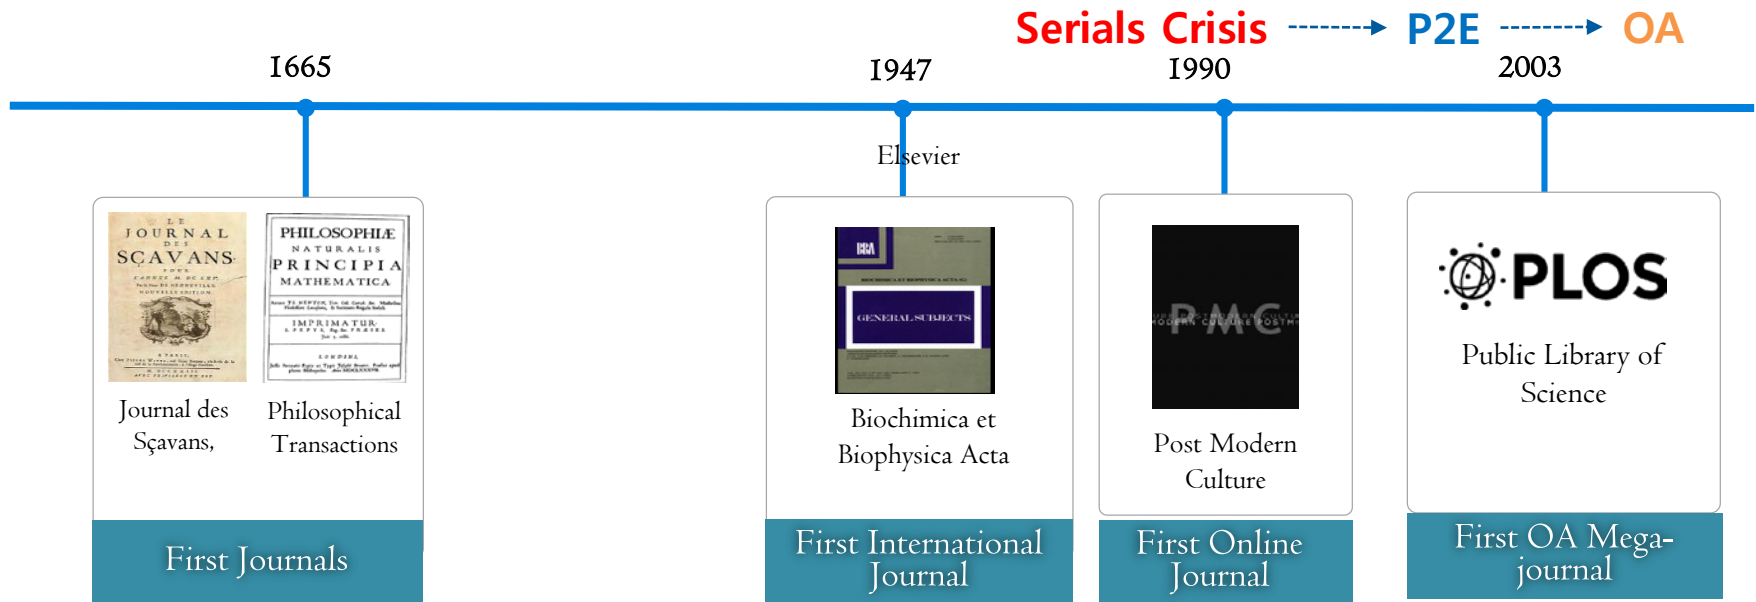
Serials Crisis P2E OA

1665

1947

1990

2003

Elsevier

LE JOURNAL DES SÇAVANS

PHILOSOPHIÆ NATURALIS PRINCIPIA MATHEMATICA

IMPRIMATUR

LONDINI

Journal des Sçavans,

Philosophical Transactions

First Journals

BBA

BIOCHIMICA ET BIOPHYSICA ACTA

GENERAL SUBJECTS

Biochimica et Biophysica Acta

First International Journal

PMC

Post Modern Culture

First Online Journal

PLOS

Public Library of Science

First OA Mega-journal